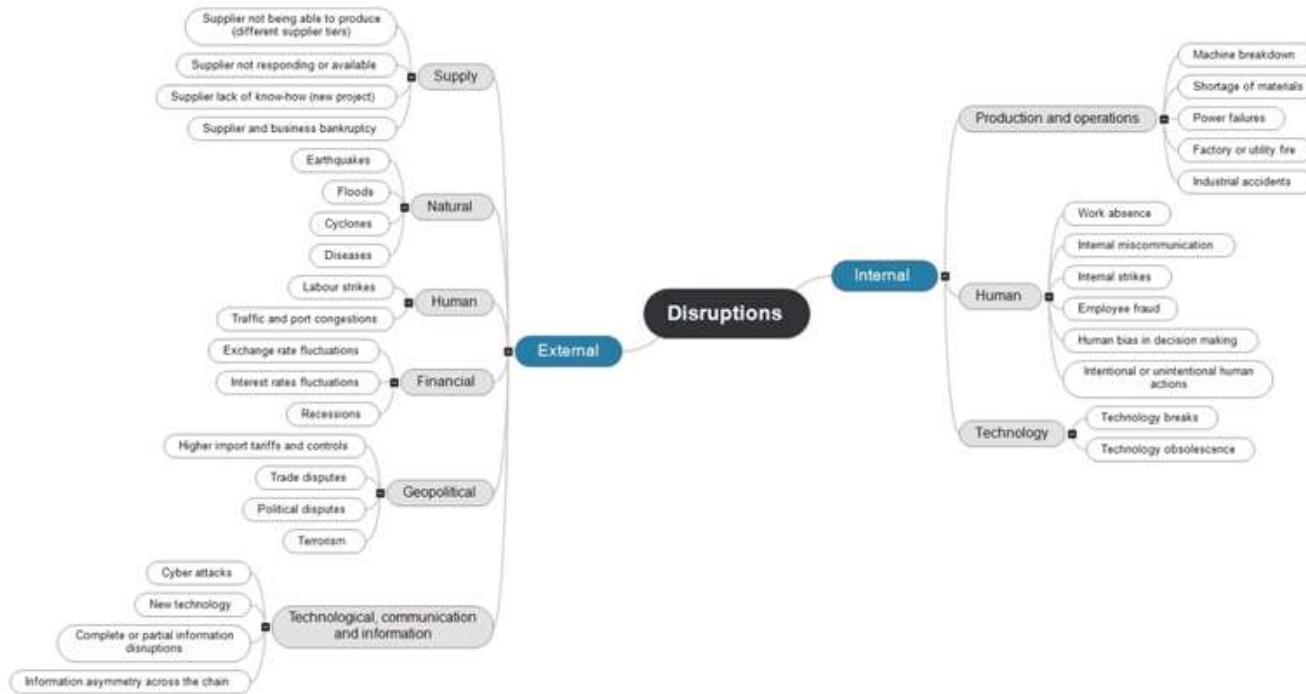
Disruptions

External

Supply
Supplier not being able to produce (different supplier tiers)
Supplier not responding or available
Supplier lack of know-how (new project)
Supplier and business bankruptcy

Natural
Earthquakes
Floods
Cyclones
Diseases

Human
Labour strikes
Traffic and port congestions

Financial
Exchange rate fluctuations
Interest rates fluctuations
Recessions

Geopolitical
Higher import tariffs and controls
Trade disputes
Political disputes
Terrorism

Technological, communication and information
Cyber attacks
New technology
Complete or partial information disruptions
Information asymmetry across the chain

Internal

Production and operations
Machine breakdown
Shortage of materials
Power failures
Factory or utility fire
Industrial accidents

Human
Work absence
Internal miscommunication
Internal strikes
Employee fraud
Human bias in decision making
Intentional or unintentional human actions

Technology
Technology breaks
Technology obsolescence